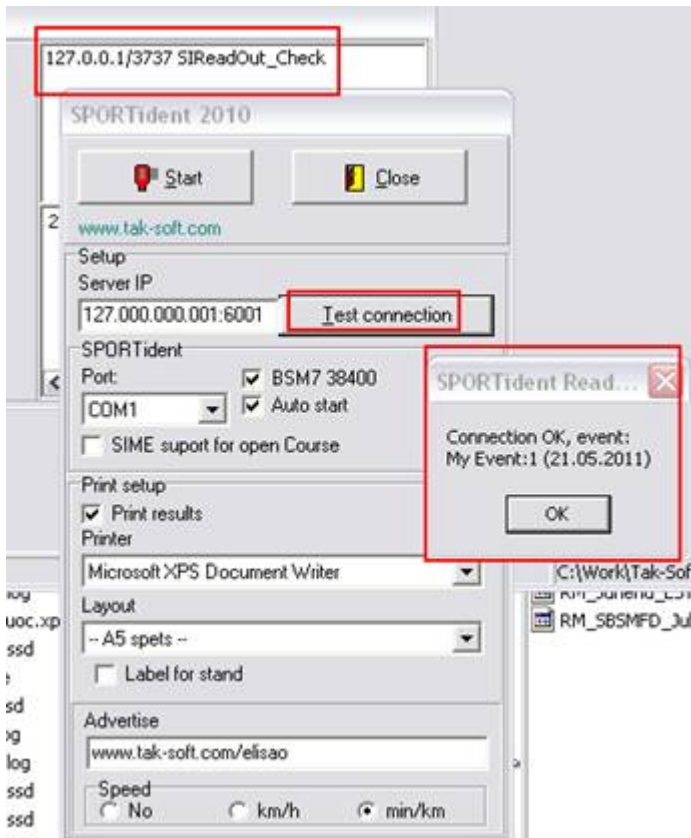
127.0.0.1/3737 SIReadOut_Check

SPORTident 2010

Start

Close

www.tak-soft.com

2

Setup

Server IP

127.000.000.001:6001

Test connection

SPORTident

Port:

COM1

BSM7 38400

Auto start

SIME suport for open Course

SPORTident Read...

Connection OK, event:
My Event:1 (21.05.2011)

OK

Print setup

Print results

Printer

Microsoft XPS Document Writer

C:\Work\Tak-Sof

RM_SBSMFD_Ju

Layout

-- A5 spets --

Label for stand

Advertise

www.tak-soft.com/elisao

Speed

No

km/h

min/km

og
uoc.xp
ssd
e
sd
og
log
ssd
ssd